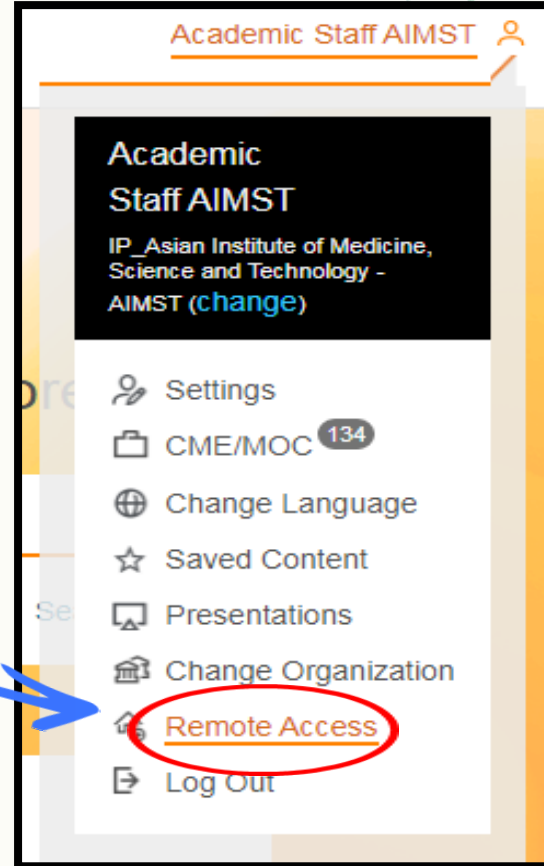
Academic Staff AIMST

Academic Staff AIMST

IP_Asian Institute of Medicine, Science and Technology - AIMST (change)

Settings

CME/MOC 134

Change Language

Saved Content

Presentations

Change Organization

Remote Access

Log Out